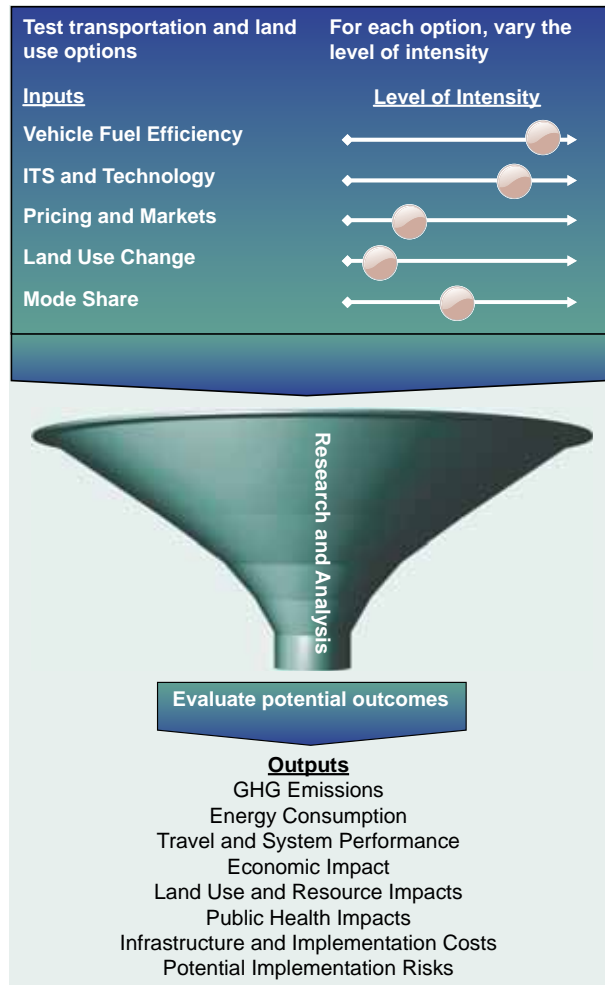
Test transportation and land use options

For each option, vary the level of intensity

Inputs

Level of Intensity

Vehicle Fuel Efficiency

ITS and Technology

Pricing and Markets

Land Use Change

Mode Share

Research and Analysis

Evaluate potential outcomes

Outputs
GHG Emissions
Energy Consumption
Travel and System Performance
Economic Impact
Land Use and Resource Impacts
Public Health Impacts
Infrastructure and Implementation Costs
Potential Implementation Risks